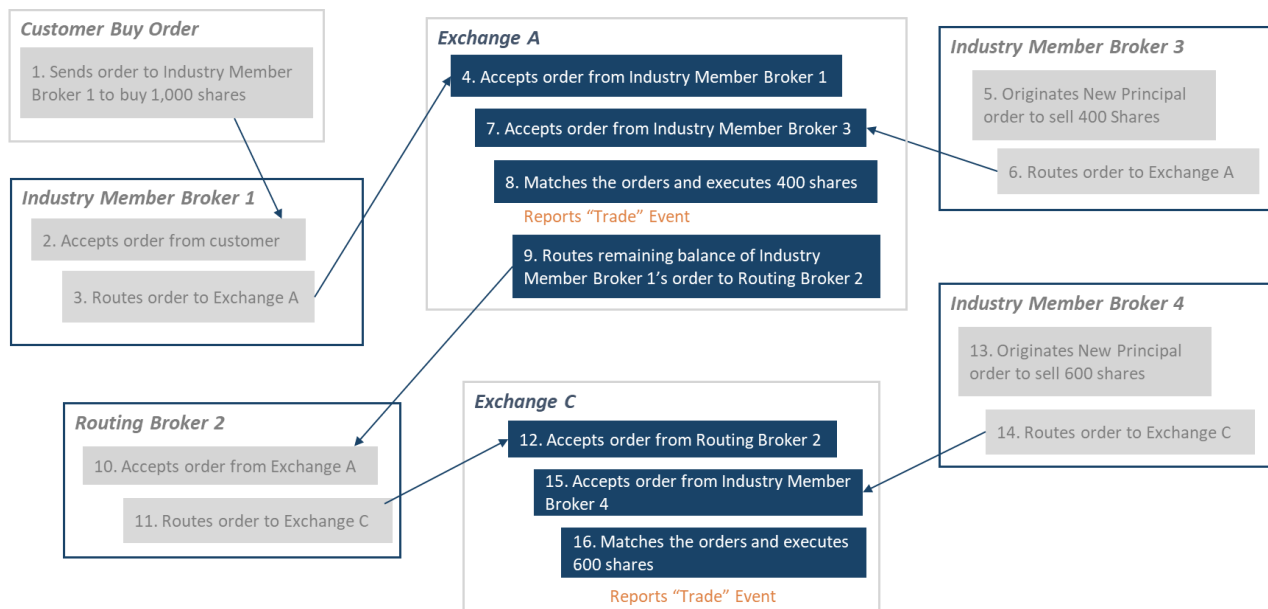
Customer Buy Order

1. Sends order to Industry Member Broker 1 to buy 1,000 shares

Industry Member Broker 1

2. Accepts order from customer

3. Routes order to Exchange A

Exchange A

4. Accepts order from Industry Member Broker 1

7. Accepts order from Industry Member Broker 3

8. Matches the orders and executes 400 shares

Reports "Trade" Event

9. Routes remaining balance of Industry Member Broker 1's order to Routing Broker 2

Industry Member Broker 3

5. Originates New Principal order to sell 400 Shares

6. Routes order to Exchange A

Industry Member Broker 4

13. Originates New Principal order to sell 600 shares

14. Routes order to Exchange C

Routing Broker 2

10. Accepts order from Exchange A

11. Routes order to Exchange C

Exchange C

12. Accepts order from Routing Broker 2

15. Accepts order from Industry Member Broker 4

16. Matches the orders and executes 600 shares

Reports "Trade" Event